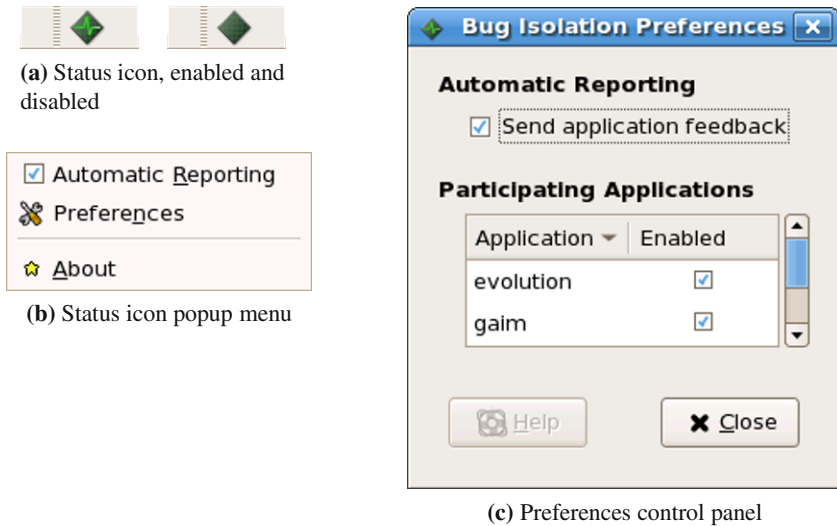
**(a)** Status icon, enabled and disabled

☑ Automatic Reporting
Preferences
About

**(b)** Status icon popup menu

Bug Isolation Preferences

Automatic Reporting

☑ Send application feedback

Participating Applications

| Application | Enabled |
|---|---|
| evolution | ☑ |
| gaim | ☑ |

Help

Close

**(c)** Preferences control panel